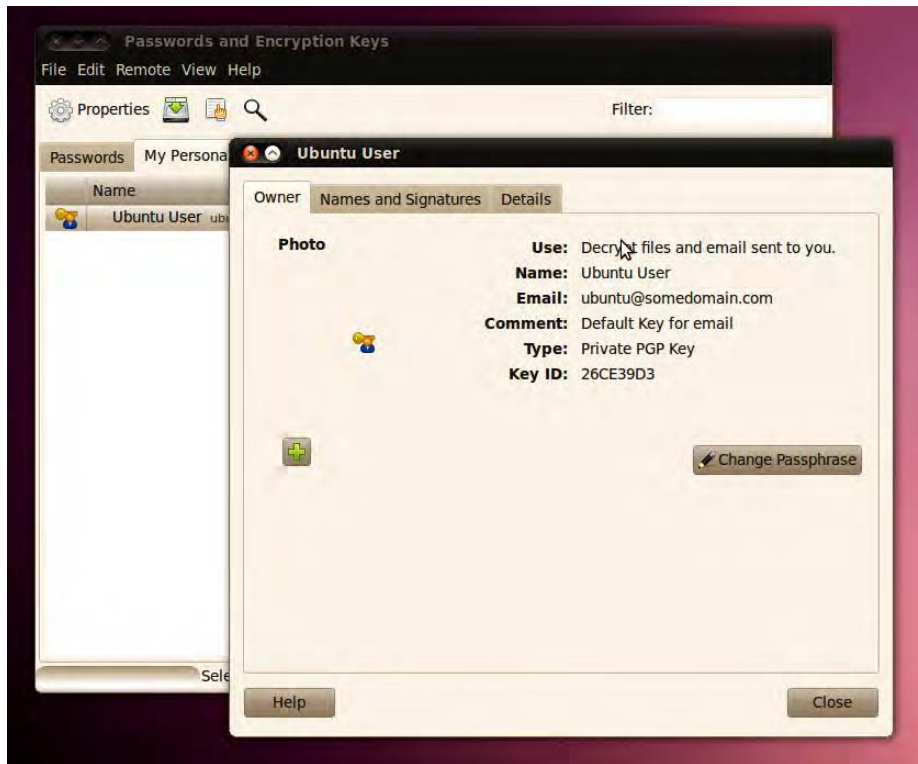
Passwords and Encryption Keys
File Edit Remote View Help
Properties
Filter:
Passwords My Persona
Name
Ubuntu User ub
Sele

Ubuntu User
Owner Names and Signatures Details
Photo
Use: Decrypt files and email sent to you.
Name: Ubuntu User
Email: ubuntu@somedomain.com
Comment: Default Key for email
Type: Private PGP Key
Key ID: 26CE39D3
Change Passphrase
Help
Close